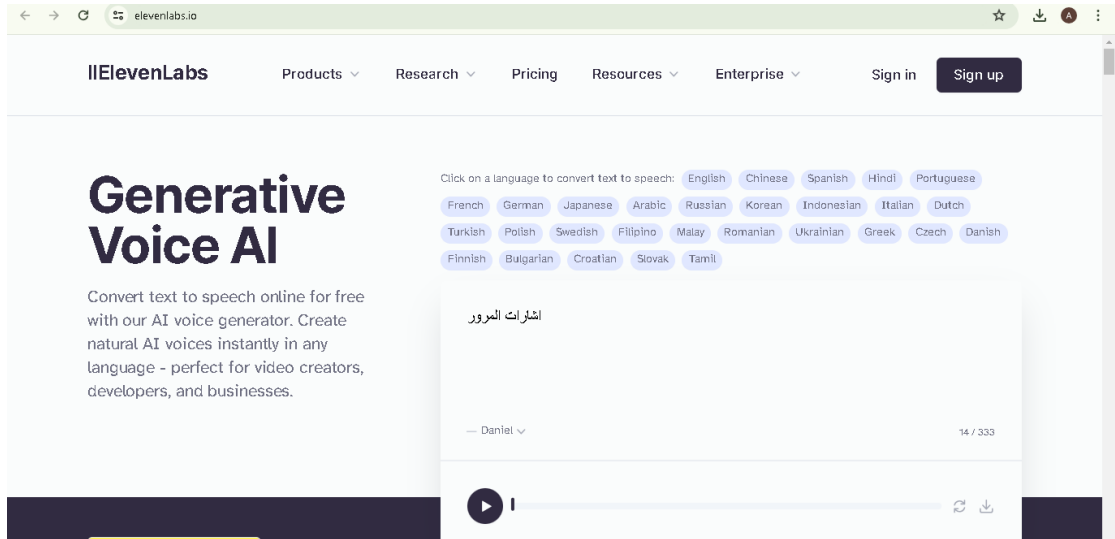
elevenlabs.io

A

IIElevenLabs Products Research Pricing Resources Enterprise Sign in Sign up

Generative Voice AI

Convert text to speech online for free with our AI voice generator. Create natural AI voices instantly in any language - perfect for video creators, developers, and businesses.

Click on a language to convert text to speech: English Chinese Spanish Hindi Portuguese French German Japanese Arabic Russian Korean Indonesian Italian Dutch Turkish Polish Swedish Filipino Malay Romanian Ukrainian Greek Czech Danish Finnish Bulgarian Croatian Slovak Tamil

اشارات المرور

— Daniel

14 / 333